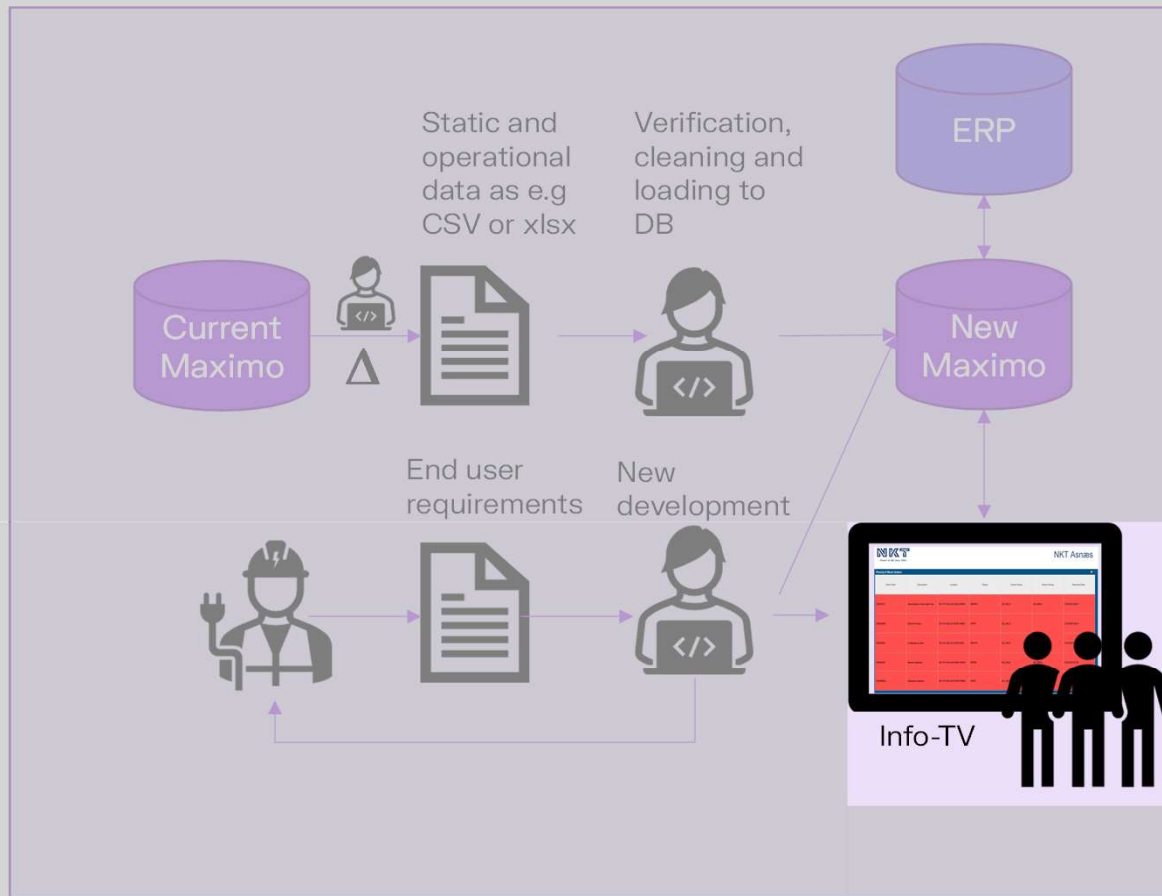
Static and operational data as e.g CSV or xlsx

Verification, cleaning and loading to DB

ERP

Current Maximo

</>

Δ

</>

New Maximo

End user requirements

New development

</>

NKT

NKT Asnæs

Info-TV